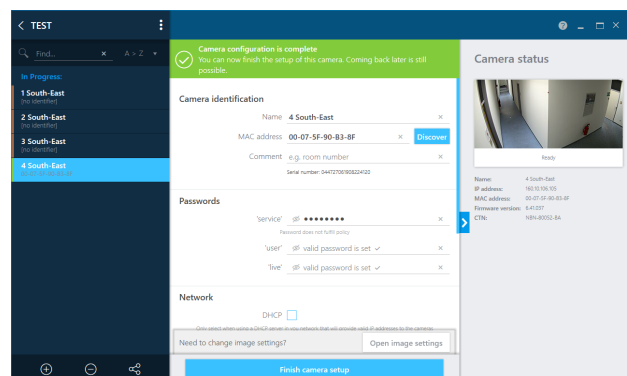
< TEST

Find...
A > Z

In Progress:

1 South-East
[no identifier]

2 South-East
[no identifier]

3 South-East
[no identifier]

4 South-East
00-07-5F-90-B3-8F

Camera configuration is complete
You can now finish the setup of this camera. Coming back later is still possible.

Camera identification

Name 4 South-East

MAC address 00-07-5F-90-B3-8F
Discover

Comment e.g. room number

Serial number: 044727061908224120

Passwords

'service' ●●●●●●●●

Password does not fulfill policy.

'user' valid password is set ✓

'live' valid password is set ✓

Network

DHCP

Only select when using a DHCP server in you network that will provide valid IP addresses to the cameras.

Need to change image settings?
Open image settings

Finish camera setup

Camera status

Ready

| Name: | 4 South-East |
|---|---|
| IP address: | 160.10.106.155 |
| MAC address: | 00-07-5F-90-B3-8F |
| Firmware version: | 6.41.0117 |
| CTN: | NBN-80052-BA |